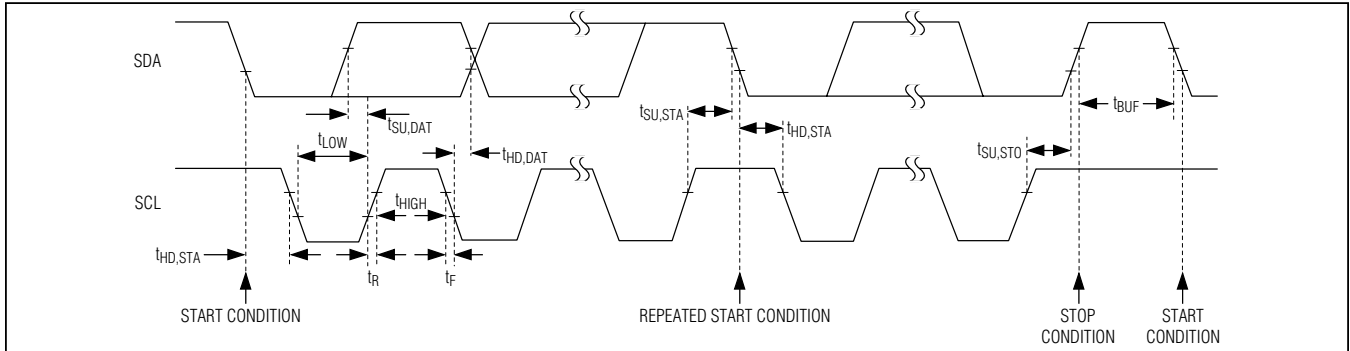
SDA

$t_{SU,DAT}$

$t_{LOW}$

$t_{HD,DAT}$

$t_{SU,STA}$

$t_{HD,STA}$

$t_{BUF}$

$t_{SU,STO}$

SCL

$t_{HIGH}$

$t_{HD,STA}$

$t_R$

$t_F$

START CONDITION

REPEATED START CONDITION

STOP CONDITION

START CONDITION